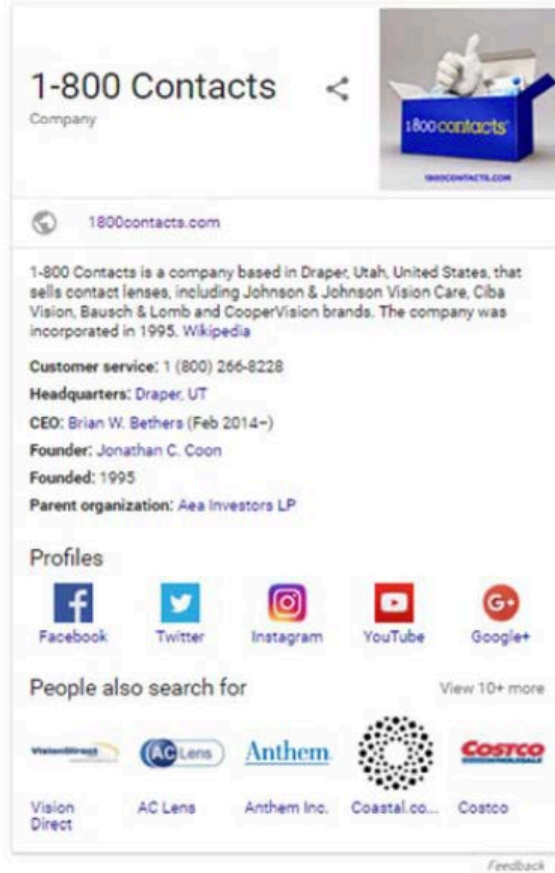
1-800 Contacts
Company

1800contacts
1800CONTACTS.COM

1800contacts.com

1-800 Contacts is a company based in Draper, Utah, United States, that sells contact lenses, including Johnson & Johnson Vision Care, Ciba Vision, Bausch & Lomb and CooperVision brands. The company was incorporated in 1995. Wikipedia

Customer service: 1 (800) 266-8228

Headquarters: Draper, UT

CEO: Brian W. Bethers (Feb 2014–)

Founder: Jonathan C. Coon

Founded: 1995

Parent organization: Aea Investors LP

Profiles

Facebook Twitter Instagram YouTube Google+

People also search for View 10+ more

VisionDirect
AC Lens
Anthem
COSTCO

Vision Direct AC Lens Anthem Inc. Coastal.co... Costco

Feedback